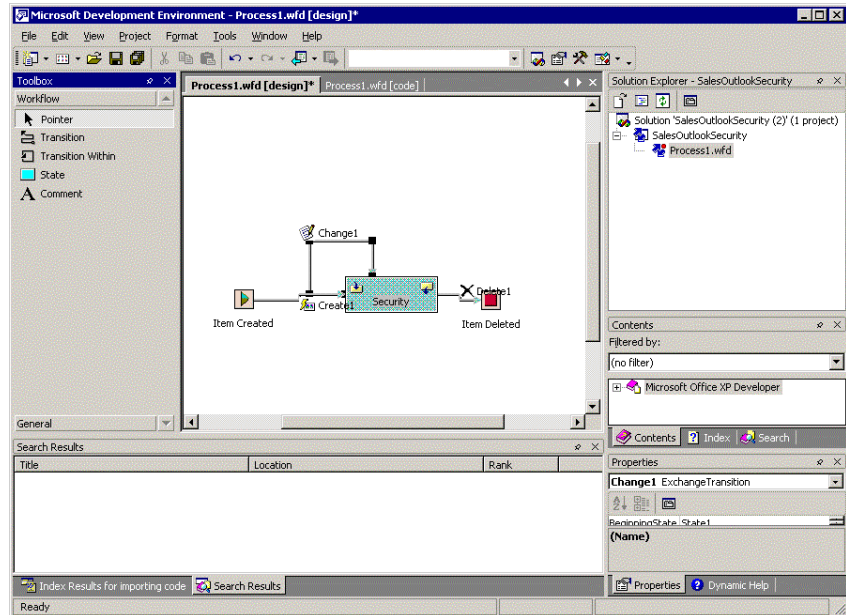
Microsoft Development Environment - Process1.wfd [design]*

File Edit View Project Format Tools Window Help

Toolbox

Workflow

Pointer

Transition

Transition Within

State

Comment

General

Process1.wfd [design]* Process1.wfd [code]

Change1

Item Created

Create1

Security

Delete1

Item Deleted

Solution Explorer - SalesOutlookSecurity

Solution 'SalesOutlookSecurity (2)' (1 project)

SalesOutlookSecurity

Process1.wfd

Contents

Filtered by:

(no filter)

Microsoft Office XP Developer

Contents Index Search

Search Results

| Title | Location | Rank |
|---|---|---|

Index Results for importing code Search Results

Properties

Change1 ExchangeTransition

BeginningState State1

(Name)

Properties Dynamic Help

Ready